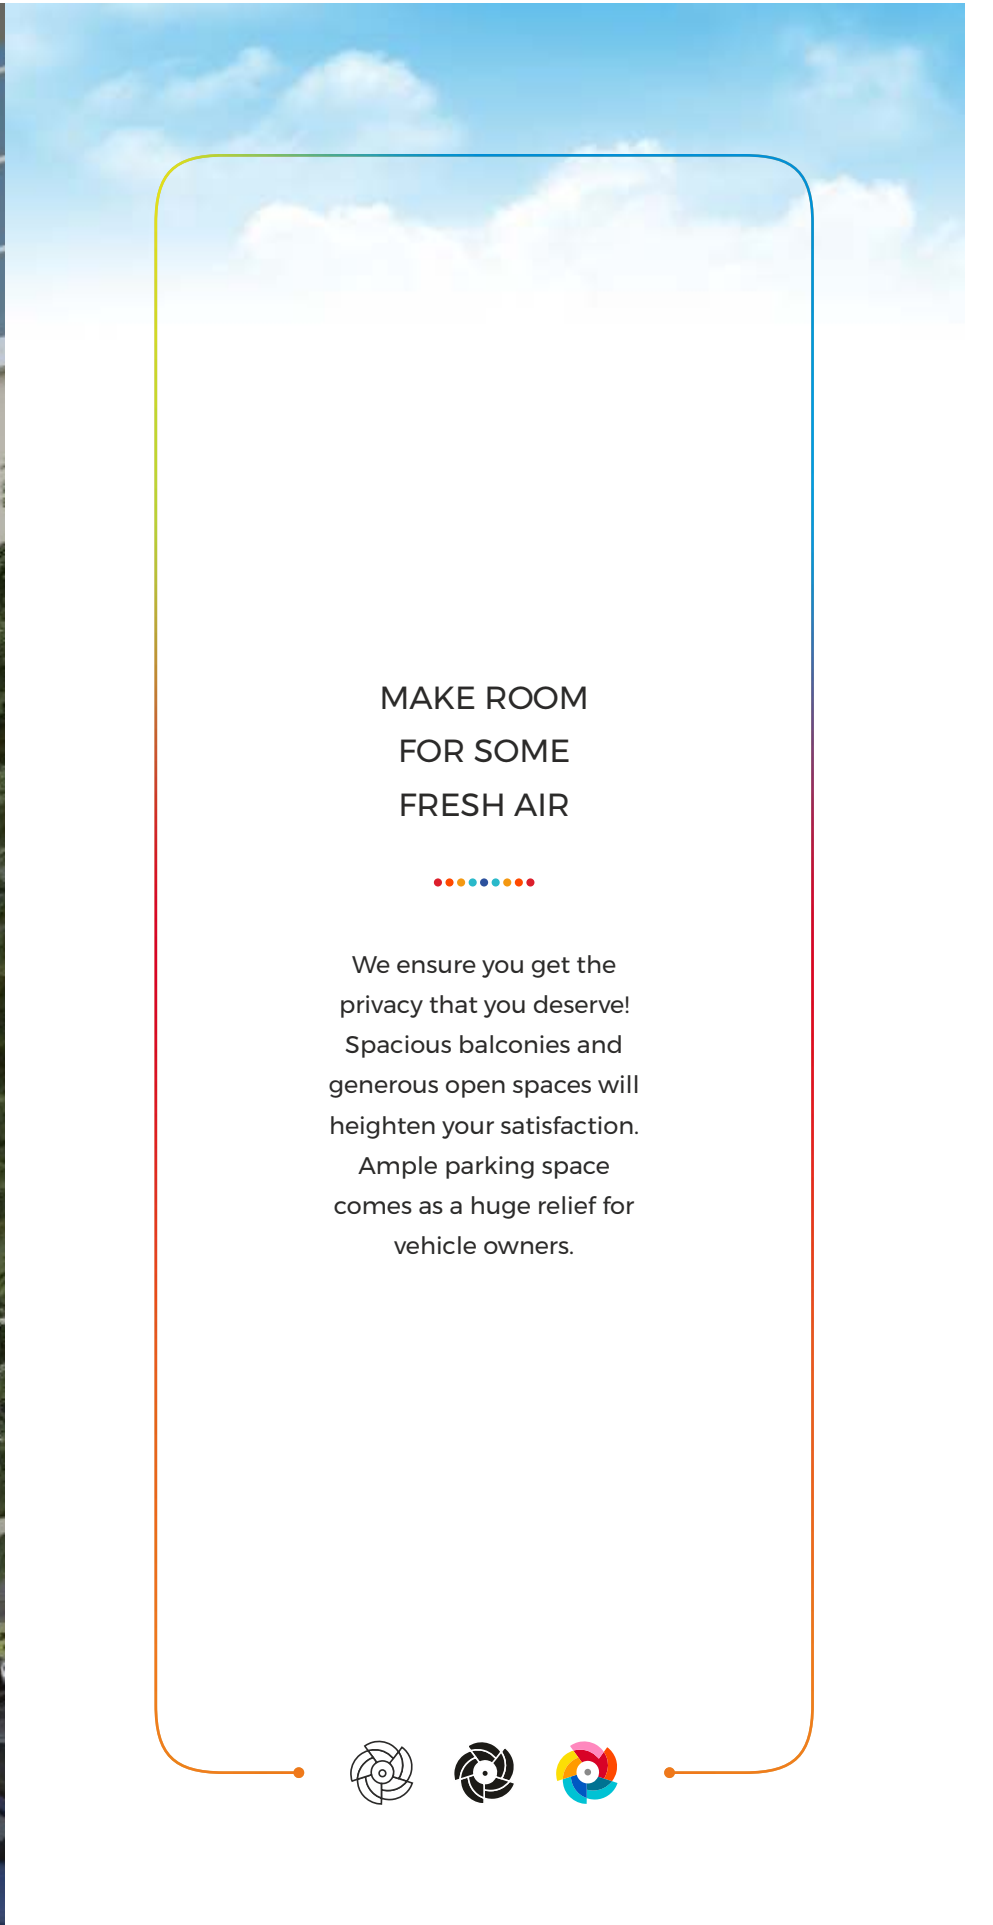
MAKE ROOM
FOR SOME
FRESH AIR

We ensure you get the privacy that you deserve! Spacious balconies and generous open spaces will heighten your satisfaction. Ample parking space comes as a huge relief for vehicle owners.